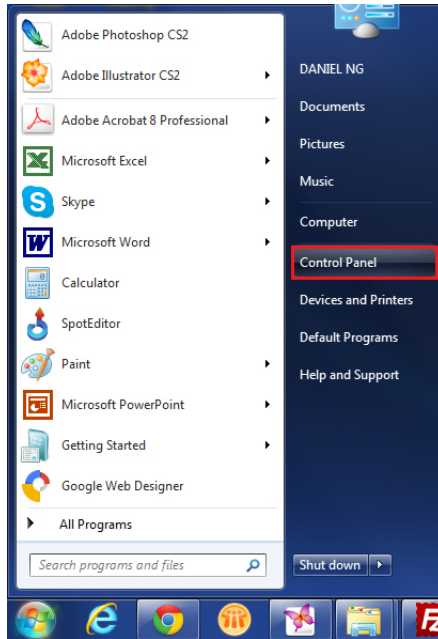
Adobe Photoshop CS2
Adobe Illustrator CS2
Adobe Acrobat 8 Professional
Microsoft Excel
Skype
Microsoft Word
Calculator
SpotEditor
Paint
Microsoft PowerPoint
Getting Started
Google Web Designer
All Programs
Search programs and files

DANIEL NG
Documents
Pictures
Music
Computer
Control Panel
Devices and Printers
Default Programs
Help and Support
Shut down